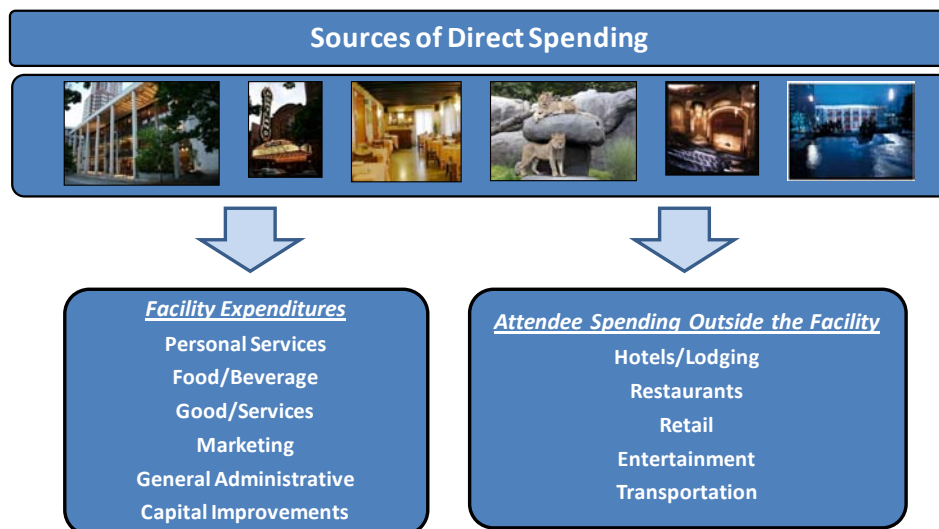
Sources of Direct Spending

Facility Expenditures
Personal Services
Food/Beverage
Good/Services
Marketing
General Administrative
Capital Improvements

Attendee Spending Outside the Facility
Hotels/Lodging
Restaurants
Retail
Entertainment
Transportation